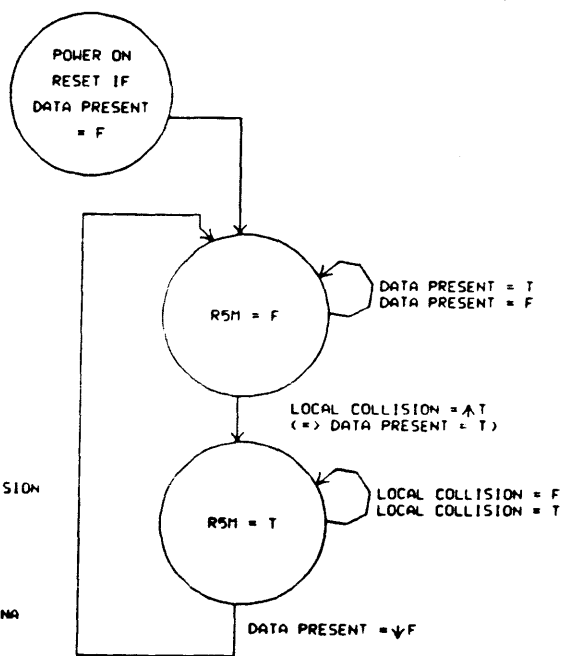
POWER ON
RESET IF
DATA PRESENT
= F

RSM = F

DATA PRESENT = T
DATA PRESENT = F

LOCAL COLLISION = $\uparrow$T
(=> DATA PRESENT = T)

SION

RSM = T

LOCAL COLLISION = F
LOCAL COLLISION = T

NA

DATA PRESENT = $\downarrow$F